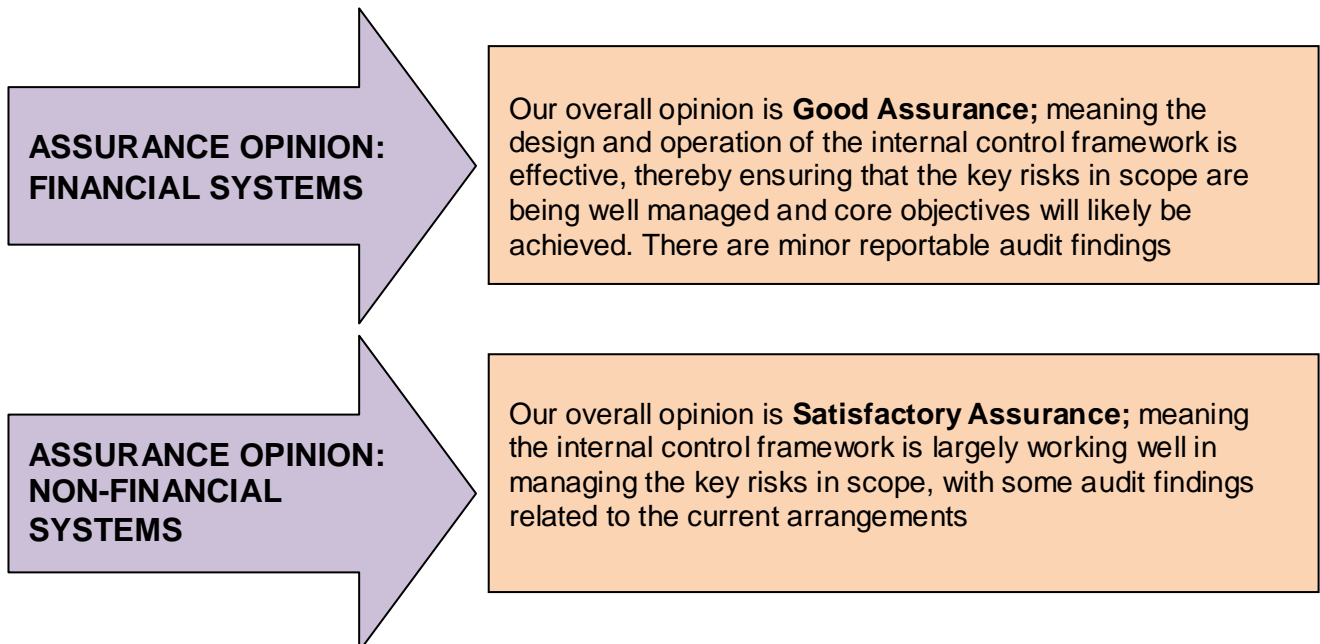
ASSURANCE OPINION: FINANCIAL SYSTEMS

Our overall opinion is **Good Assurance;** meaning the design and operation of the internal control framework is effective, thereby ensuring that the key risks in scope are being well managed and core objectives will likely be achieved. There are minor reportable audit findings

ASSURANCE OPINION: NON-FINANCIAL SYSTEMS

Our overall opinion is **Satisfactory Assurance;** meaning the internal control framework is largely working well in managing the key risks in scope, with some audit findings related to the current arrangements